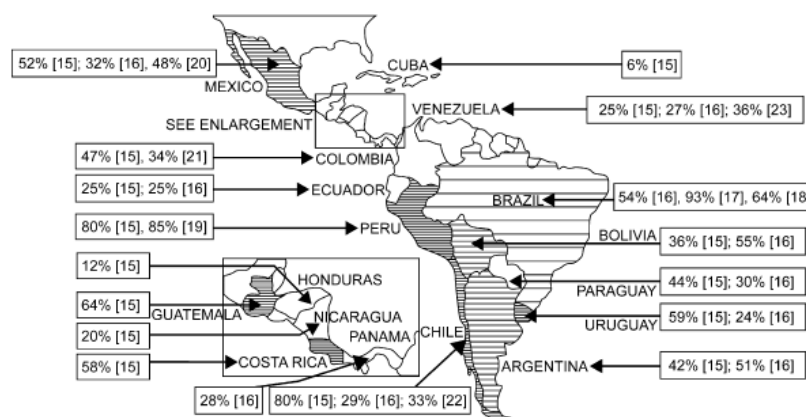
52% [15]; 32% [16], 48% [20]

MEXICO

CUBA

6% [15]

SEE ENLARGEMENT

VENEZUELA

25% [15]; 27% [16]; 36% [23]

47% [15], 34% [21]

COLOMBIA

25% [15]; 25% [16]

ECUADOR

BRAZIL

54% [16], 93% [17], 64% [18

80% [15], 85% [19]

PERU

BOLIVIA

36% [15]; 55% [16]

12% [15]

HONDURAS

64% [15]

GUATEMALA

NICARAGUA

20% [15]

PANAMA

CHILE

44% [15]; 30% [16]

PARAGUAY

59% [15]; 24% [16]

URUGUAY

58% [15]

COSTA RICA

ARGENTINA

42% [15]; 51% [16]

28% [16]

80% [15]; 29% [16]; 33% [22]